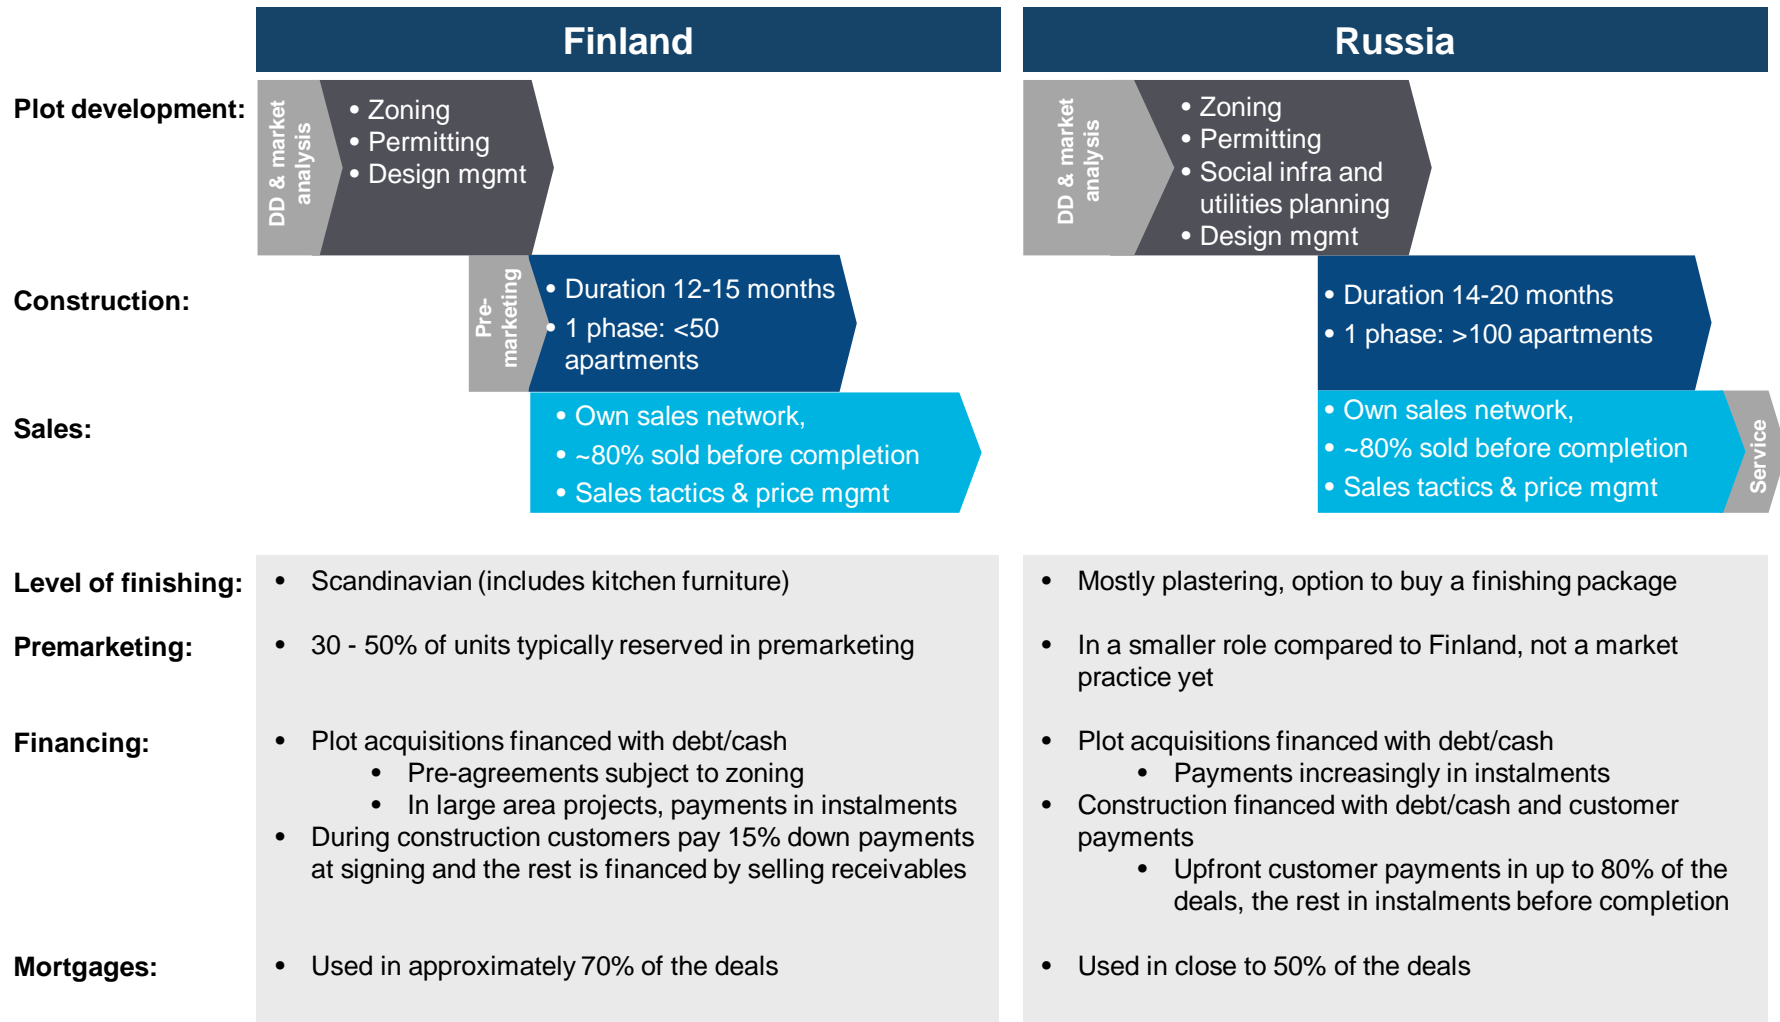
Finland

Russia

Plot development:

DD & market analysis

• Zoning
• Permitting
• Design mgmt

DD & market analysis

• Zoning
• Permitting
• Social infra and utilities planning
• Design mgmt

Construction:

Pre-marketing

• Duration 12-15 months
• 1 phase: <50 apartments

• Duration 14-20 months
• 1 phase: >100 apartments

Sales:

• Own sales network,
• ~80% sold before completion
• Sales tactics & price mgmt

• Own sales network,
• ~80% sold before completion
• Sales tactics & price mgmt

Service

Level of finishing:
• Scandinavian (includes kitchen furniture)
• Mostly plastering, option to buy a finishing package

Premarketing:
• 30 - 50% of units typically reserved in premarketing
• In a smaller role compared to Finland, not a market practice yet

Financing:
• Plot acquisitions financed with debt/cash
  • Pre-agreements subject to zoning
  • In large area projects, payments in instalments
• During construction customers pay 15% down payments at signing and the rest is financed by selling receivables

• Plot acquisitions financed with debt/cash
  • Payments increasingly in instalments
• Construction financed with debt/cash and customer payments
  • Upfront customer payments in up to 80% of the deals, the rest in instalments before completion

Mortgages:
• Used in approximately 70% of the deals
• Used in close to 50% of the deals